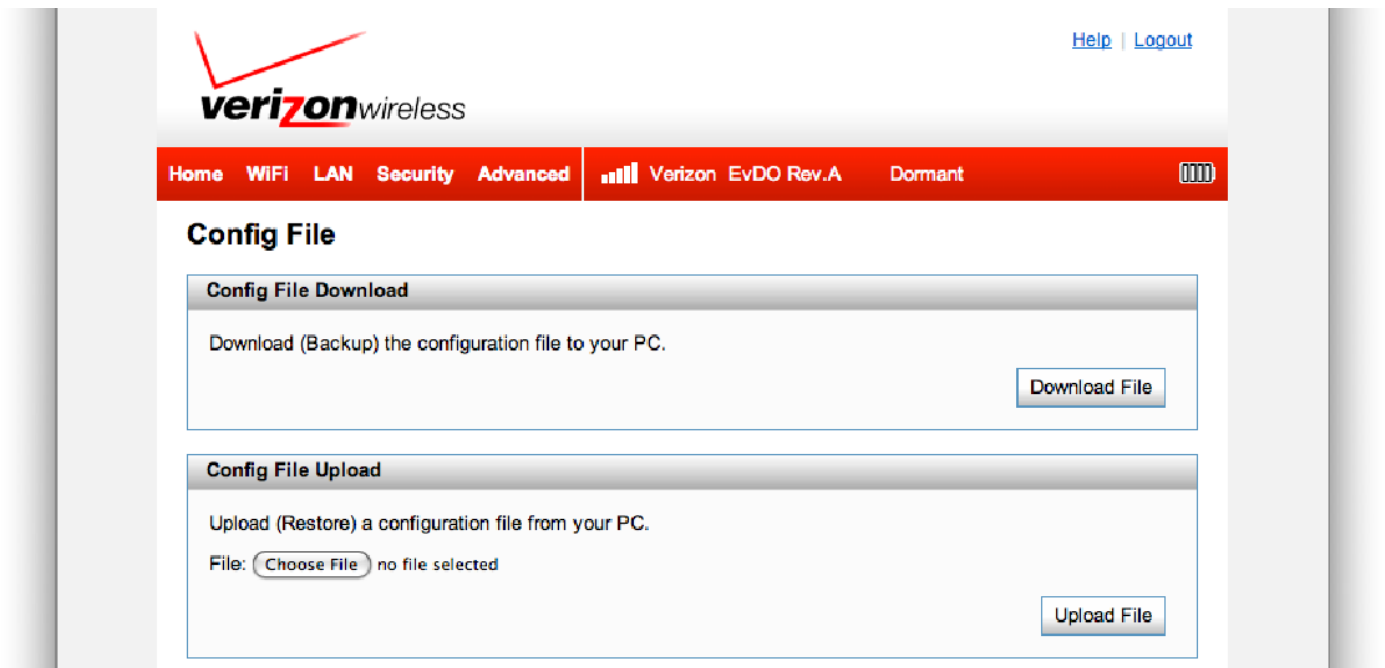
verizonwireless

Help | Logout

Home WiFi LAN Security Advanced Verizon EvDO Rev.A Dormant

Config File

Config File Download

Download (Backup) the configuration file to your PC.

Download File

Config File Upload

Upload (Restore) a configuration file from your PC.

File: Choose File no file selected

Upload File